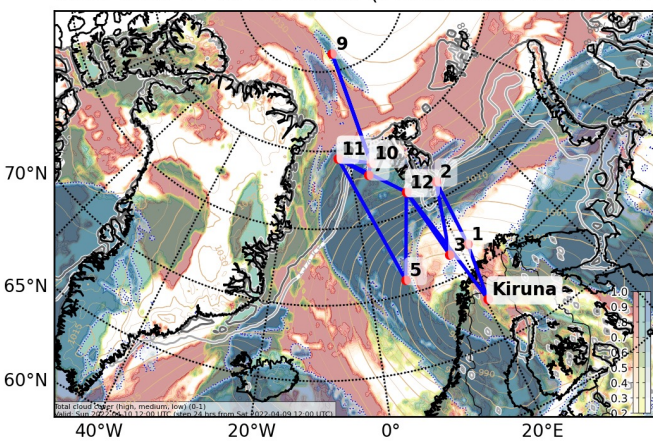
9
11
10
2
12
1
3
5
Kiruna
70°N
65°N
60°N
40°W
20°W
0°
20°E
1.0
0.9
0.8
0.7
0.6
0.5
0.4
0.3
0.2
Total cloud cover (high, medium, low) (0-1)
Valid: Sun 2022-04-10 12:00 UTC (step 24 hrs from Sat 2022-04-09 12:00 UTC)